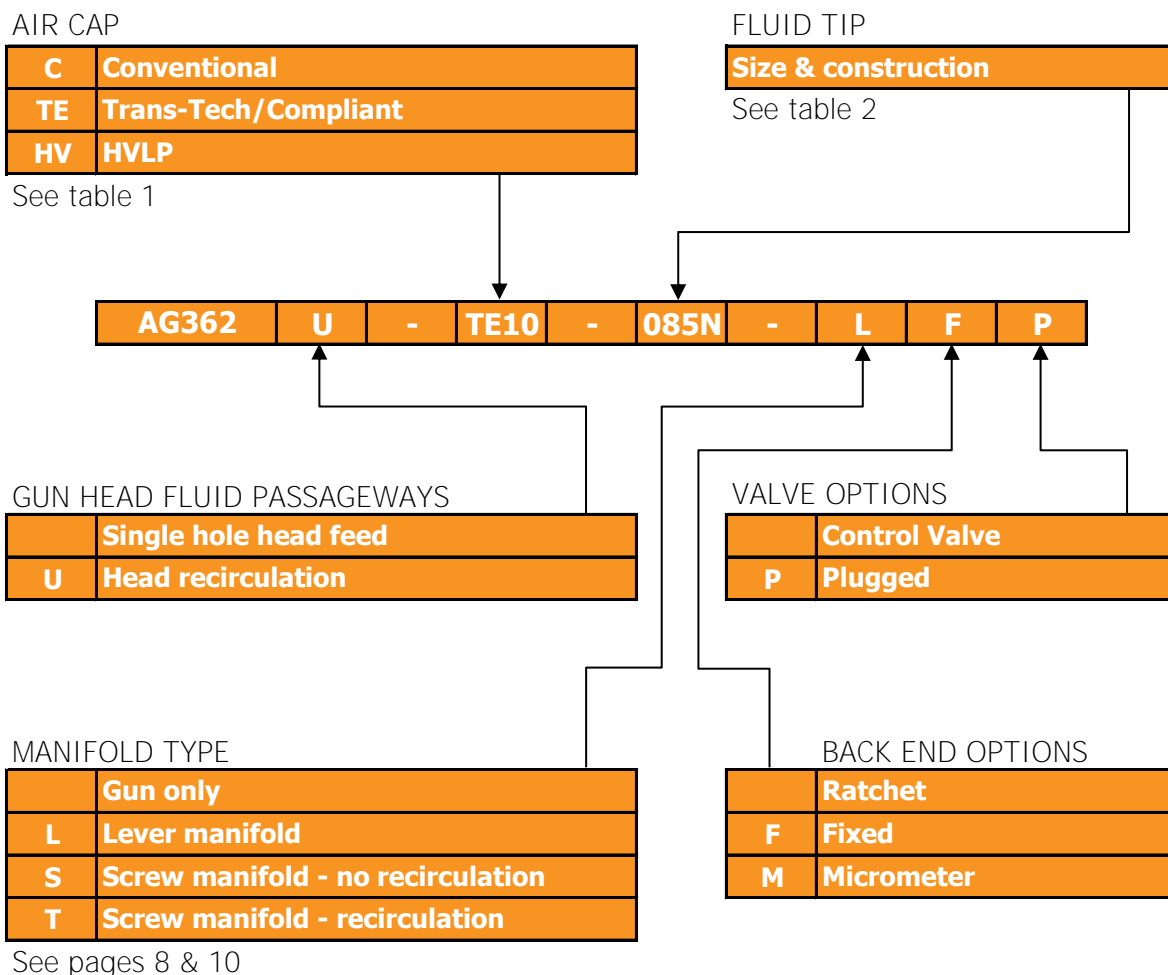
AIR CAP

| C | Conventional |
|---|---|
| TE | Trans-Tech/Compliant |
| HV | HVLP |

See table 1

FLUID TIP

| Size & construction |
|---|

See table 2

| AG362 | U | - | TE10 | - | 085N | - | L | F | P |
|---|---|---|---|---|---|---|---|---|---|

GUN HEAD FLUID PASSAGEWAYS

| | Single hole head feed |
|---|---|
| U | Head recirculation |

VALVE OPTIONS

| | Control Valve |
|---|---|
| P | Plugged |

MANIFOLD TYPE

| | Gun only |
|---|---|
| L | Lever manifold |
| S | Screw manifold - no recirculation |
| T | Screw manifold - recirculation |

See pages 8 & 10

BACK END OPTIONS

| | Ratchet |
|---|---|
| F | Fixed |
| M | Micrometer |